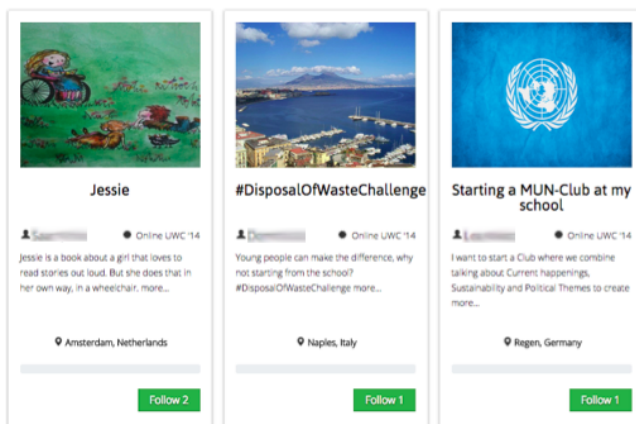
Jessie

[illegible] Online UWC '14

Jessie is a book about a girl that loves to read stories out loud. But she does that in her own way, in a wheelchair. more...

Amsterdam, Netherlands

Follow 2

#DisposalOfWasteChallenge

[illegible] Online UWC '14

Young people can make the difference, why not starting from the school? #DisposalOfWasteChallenge more...

Naples, Italy

Follow 1

Starting a MUN-Club at my school

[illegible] Online UWC '14

I want to start a Club where we combine talking about Current happenings, Sustainability and Political Themes to create more...

Regen, Germany

Follow 1